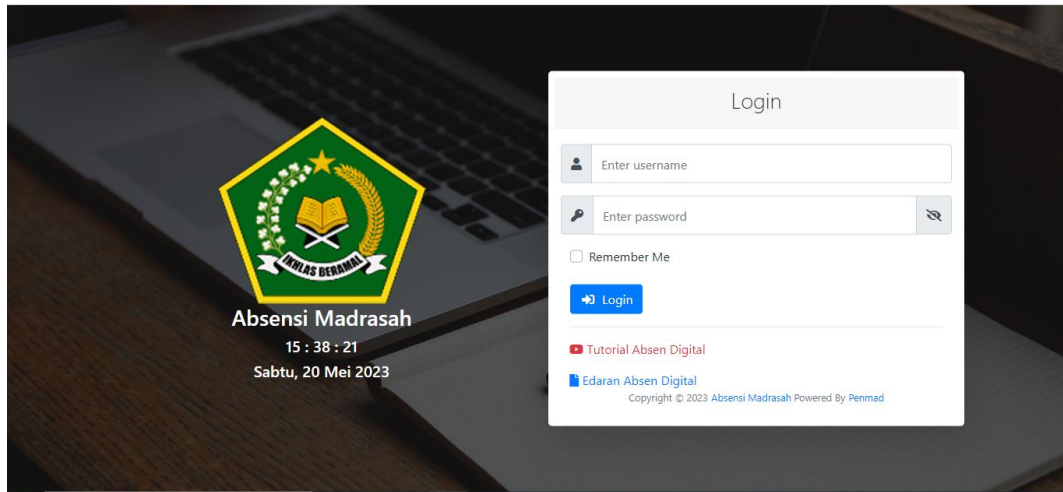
IKHLAS BERAMAL

Absensi Madrasah

15 : 38 : 21

Sabtu, 20 Mei 2023

Login

Enter username

Enter password

Remember Me

Login

Tutorial Absen Digital

Edaran Absen Digital

Copyright © 2023 Absensi Madrasah Powered By Penmad